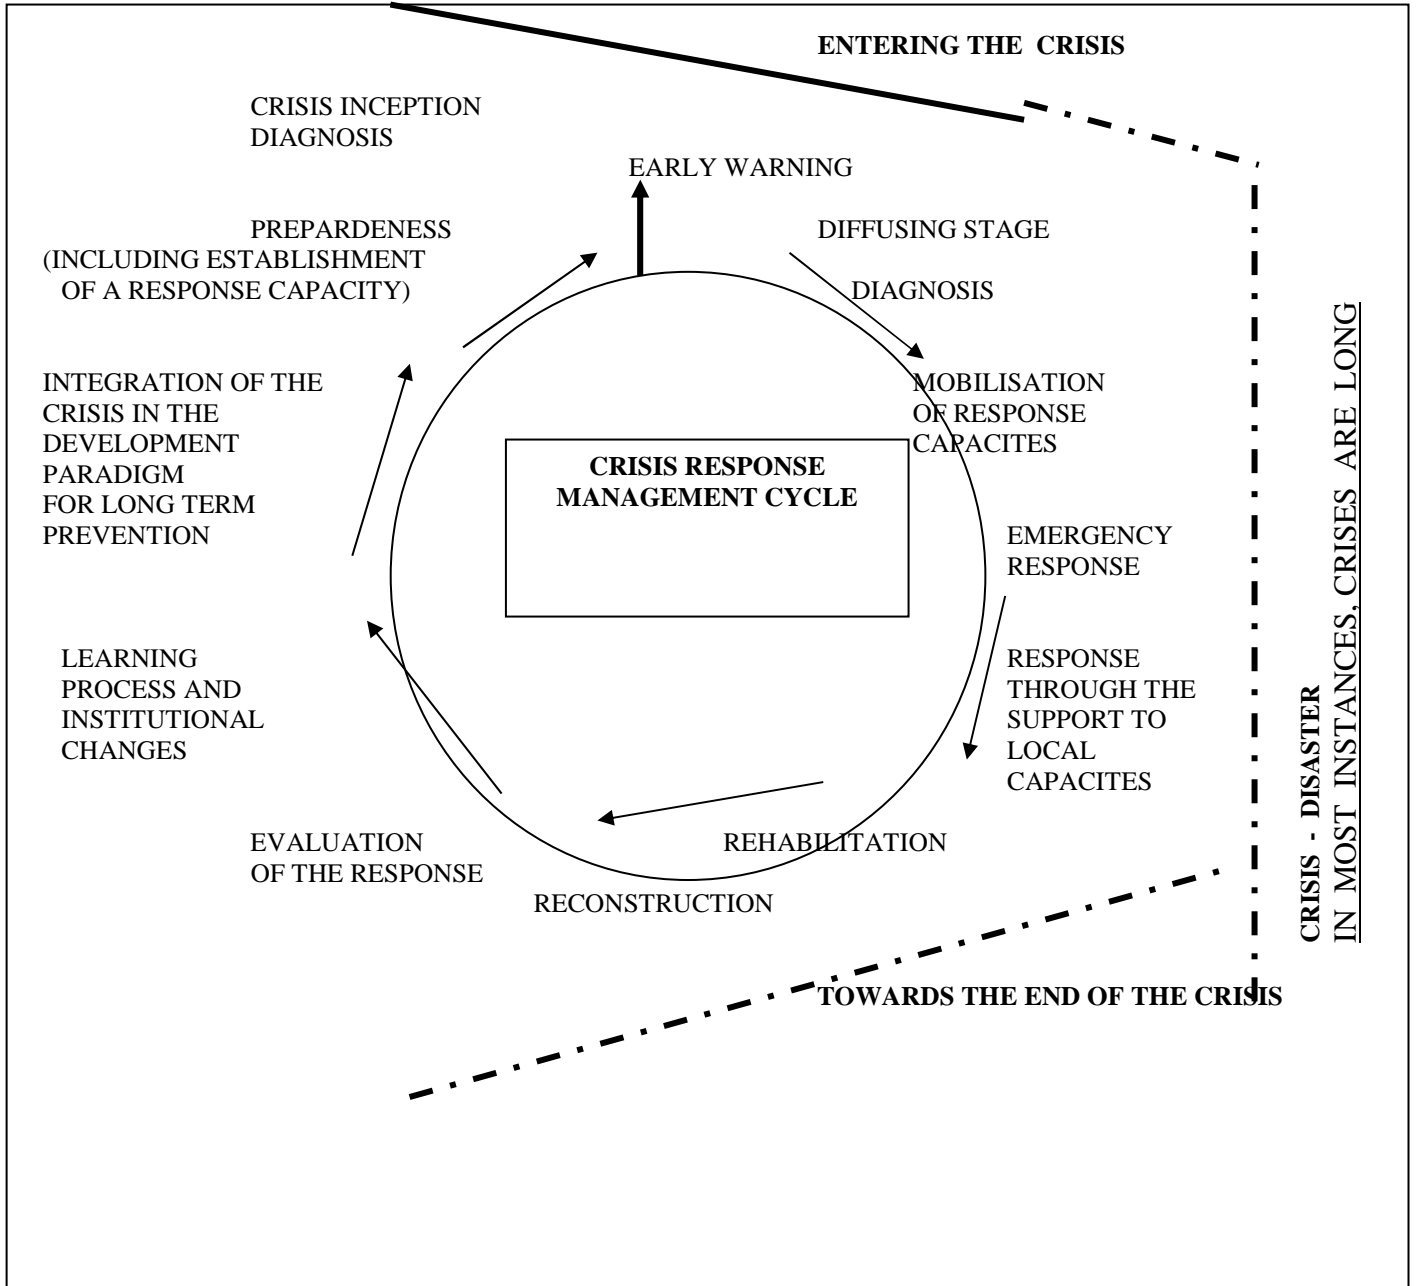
ENTERING THE CRISIS

CRISIS INCEPTION DIAGNOSIS

EARLY WARNING

PREPARDENESS (INCLUDING ESTABLISHMENT OF A RESPONSE CAPACITY)

DIFFUSING STAGE

DIAGNOSIS

INTEGRATION OF THE CRISIS IN THE DEVELOPMENT PARADIGM FOR LONG TERM PREVENTION

MOBILISATION OF RESPONSE CAPACITES

CRISIS RESPONSE MANAGEMENT CYCLE

EMERGENCY RESPONSE

LEARNING PROCESS AND INSTITUTIONAL CHANGES

RESPONSE THROUGH THE SUPPORT TO LOCAL CAPACITES

EVALUATION OF THE RESPONSE

REHABILITATION

RECONSTRUCTION

CRISIS - DISASTER
IN MOST INSTANCES, CRISES ARE LONG

TOWARDS THE END OF THE CRISIS